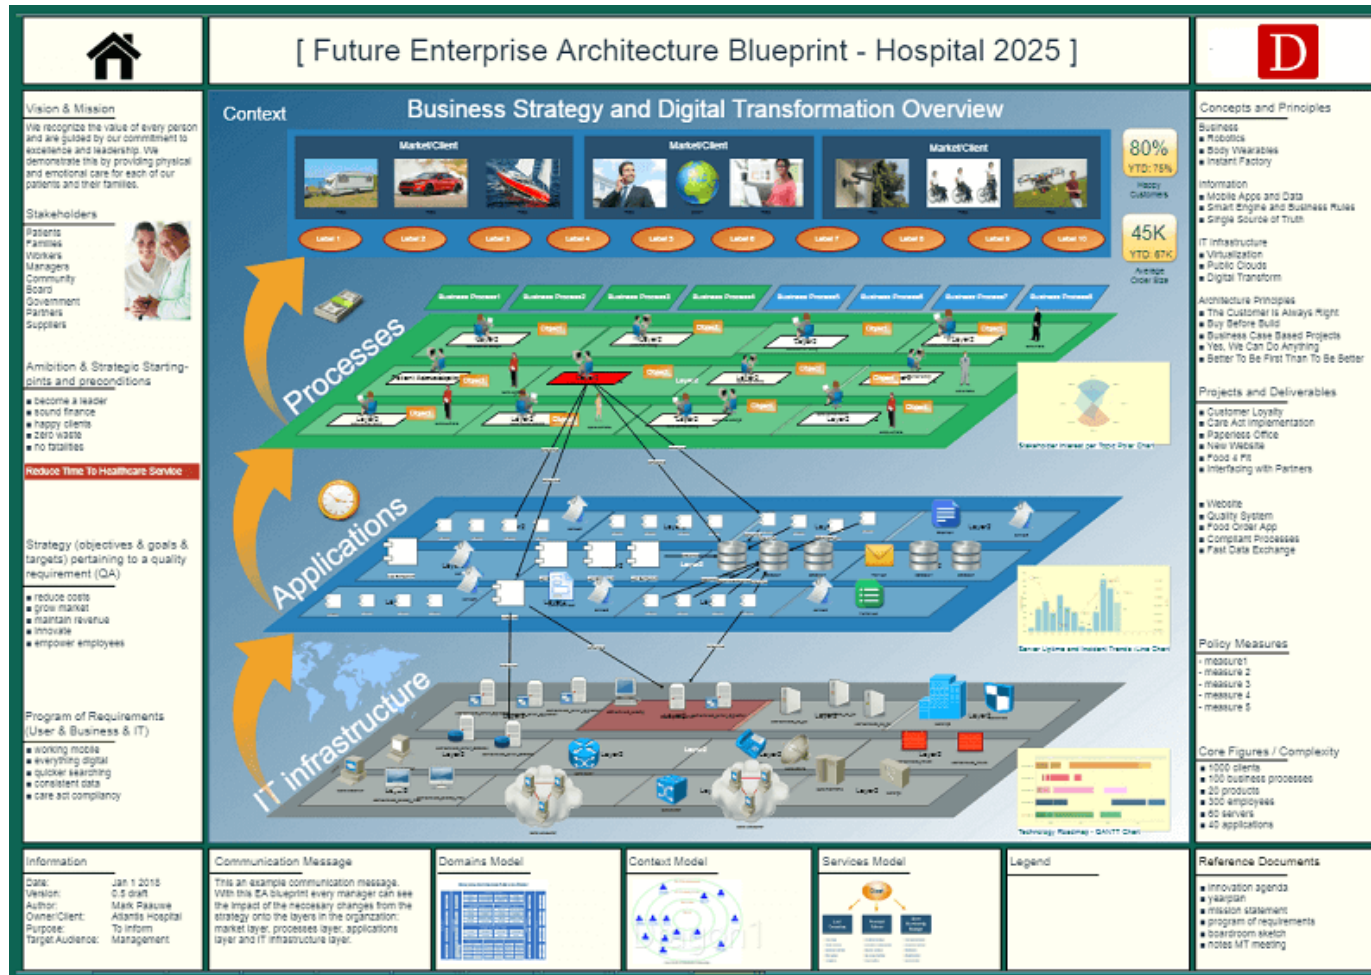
[ Future Enterprise Architecture Blueprint - Hospital 2025 ]

D

Vision & Mission

We recognize the value of every person and are guided by our commitment to excellence and leadership. We demonstrate this by providing physical and emotional care for each of our patients and their families.

Stakeholders

Patients
Families
Workers
Managers
Community
Board
Government
Partners
Suppliers

Ambition & Strategic Starting-pints and preconditions

■ become a leader
■ sound finance
■ happy clients
■ zero waste
■ no fatalities

Reduce Time To Healthcare Service

Strategy (objectives & goals & targets) pertaining to a quality requirement (QA)

■ reduce costs
■ grow market
■ maintain revenue
■ innovate
■ empower employees

Program of Requirements (User & Business & IT)

■ working mobile
■ everything digital
■ quicker searching
■ consistent data
■ care act compliancy

Context

Business Strategy and Digital Transformation Overview

Market/Client

Market/Client

Market/Client

80%
YTD: 75%
Happy Customers

45K
YTD: 67K
Average Order Size

Label 1 Label 2 Label 3 Label 4 Label 5 Label 6 Label 7 Label 8 Label 9 Label 10

Processes

Applications

IT infrastructure

Stakeholder Interest per Topic Polar Chart

Server Uptime and Incident Trends Line Chart

Technology Roadmap - GANTT Chart

Concepts and Principles

Business
■ Robotics
■ Body Wearables
■ Instant Factory

Information
■ Mobile Apps and Data
■ Smart Engine and Business Rules
■ Single Source of Truth

IT Infrastructure
■ Virtualization
■ Public Clouds
■ Digital Transform

Architecture Principles
■ The Customer is Always Right
■ Buy Before Build
■ Business Case Based Projects
■ Yes, We Can Do Anything
■ Better To Be First Than To Be Better

Projects and Deliverables

■ Customer Loyalty
■ Care Act Implementation
■ Paperless Office
■ New Website
■ Food 4 Fit
■ Interfacing with Partners

■ Website
■ Quality System
■ Food Order App
■ Compliant Processes
■ Fast Data Exchange

Policy Measures

- measure1
- measure 2
- measure 3
- measure 4
- measure 5

Core Figures / Complexity

■ 1000 clients
■ 100 business processes
■ 20 products
■ 300 employees
■ 60 servers
■ 40 applications

Information

Date: Jan 1 2018
Version: 0.5 draft
Author: Mark Paauwe
Owner/Client: Atlantis Hospital
Purpose: To inform
Target Audience: Management

Communication Message

This an example communication message. With this EA blueprint every manager can see the impact of the necessary changes from the strategy onto the layers in the organization: market layer, processes layer, applications layer and IT infrastructure layer.

Domains Model

Context Model

Services Model

Legend

Reference Documents

■ innovation agenda
■ yearplan
■ mission statement
■ program of requirements
■ boardroom sketch
■ notes MT meeting